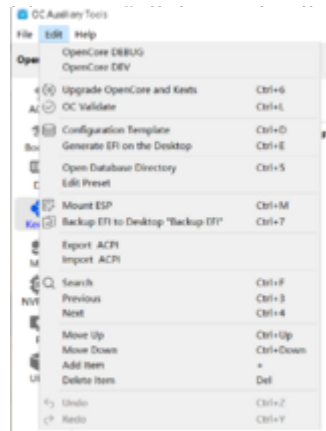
OC Auxiliary Tools
File Edit Help
Ope
OpenCore DEBUG
OpenCore DEV
Upgrade OpenCore and Kexts Ctrl+6
OC Validate Ctrl+L
Configuration Template Ctrl+D
Generate EFI on the Desktop Ctrl+E
Open Database Directory Ctrl+5
Edit Preset
Mount ESP Ctrl+M
Backup EFI to Desktop "Backup EFI" Ctrl+7
Export ACPI
Import ACPI
Search Ctrl+F
Previous Ctrl+3
Next Ctrl+4
Move Up Ctrl+Up
Move Down Ctrl+Down
Add Item +
Delete Item Del
Undo Ctrl+Z
Redo Ctrl+Y